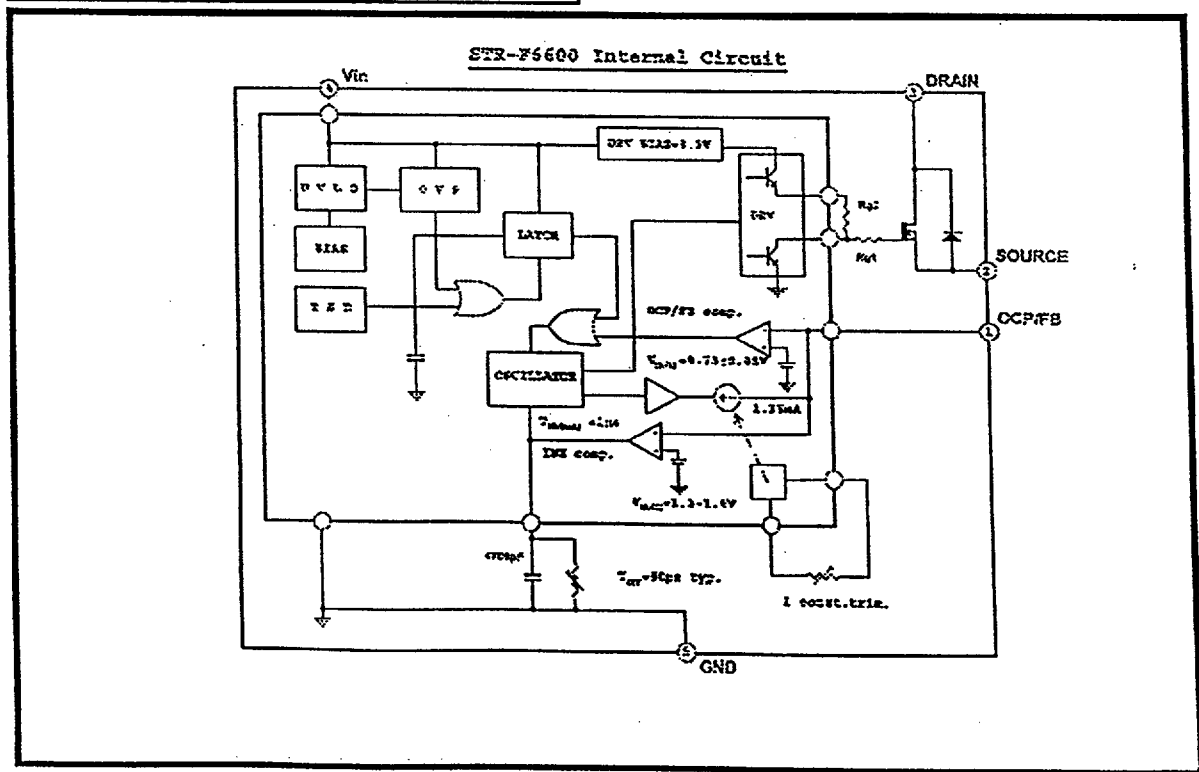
STR-F6600 Internal Circuit

4 Vin

3 DRAIN

DRV BIAS-3.5V

U V L O

O V P

BIAS

LATCH

DRV

$R_{g2}$

$R_{g1}$

SOURCE 2

T S D

OCP/FB comp.

OCP/FB 1

OSCILLATOR

$V_{th(1)}$=0.73;1.35V

1.35mA

$T_{OFF(max)}$ =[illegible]

INH comp.

$V_{th(2)}$=1.3-1.6V

$T_{OFF}$=50μs typ.

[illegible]

I const.trim.

5 GND